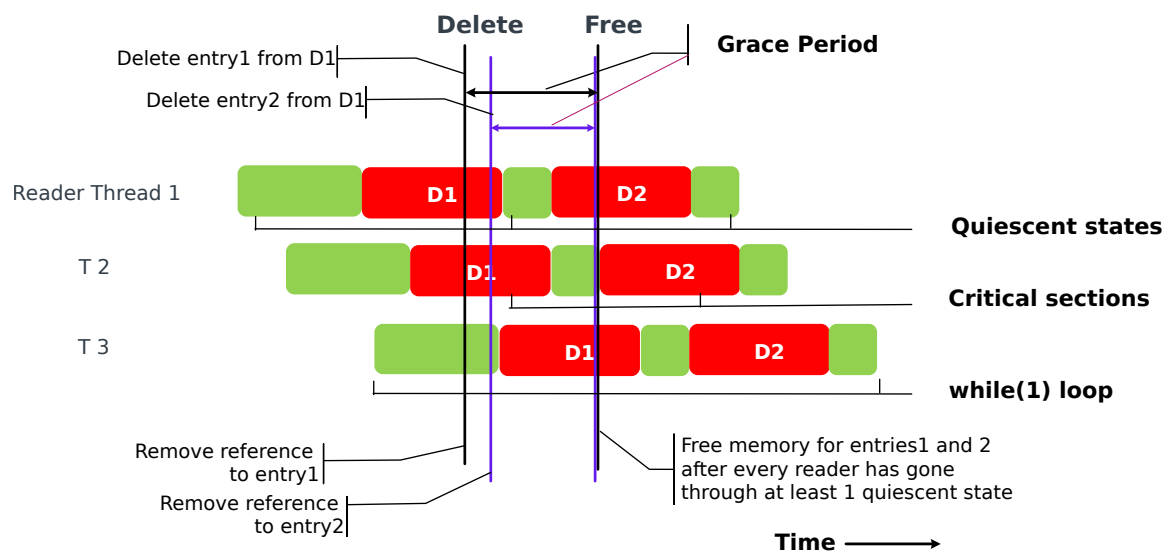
Delete

Free

Delete entry1 from D1

Grace Period

Delete entry2 from D1

Reader Thread 1

D1

D2

Quiescent states

T 2

D1

D2

Critical sections

T 3

D1

D2

while(1) loop

Remove reference to entry1

Remove reference to entry2

Free memory for entries1 and 2 after every reader has gone through at least 1 quiescent state

Time